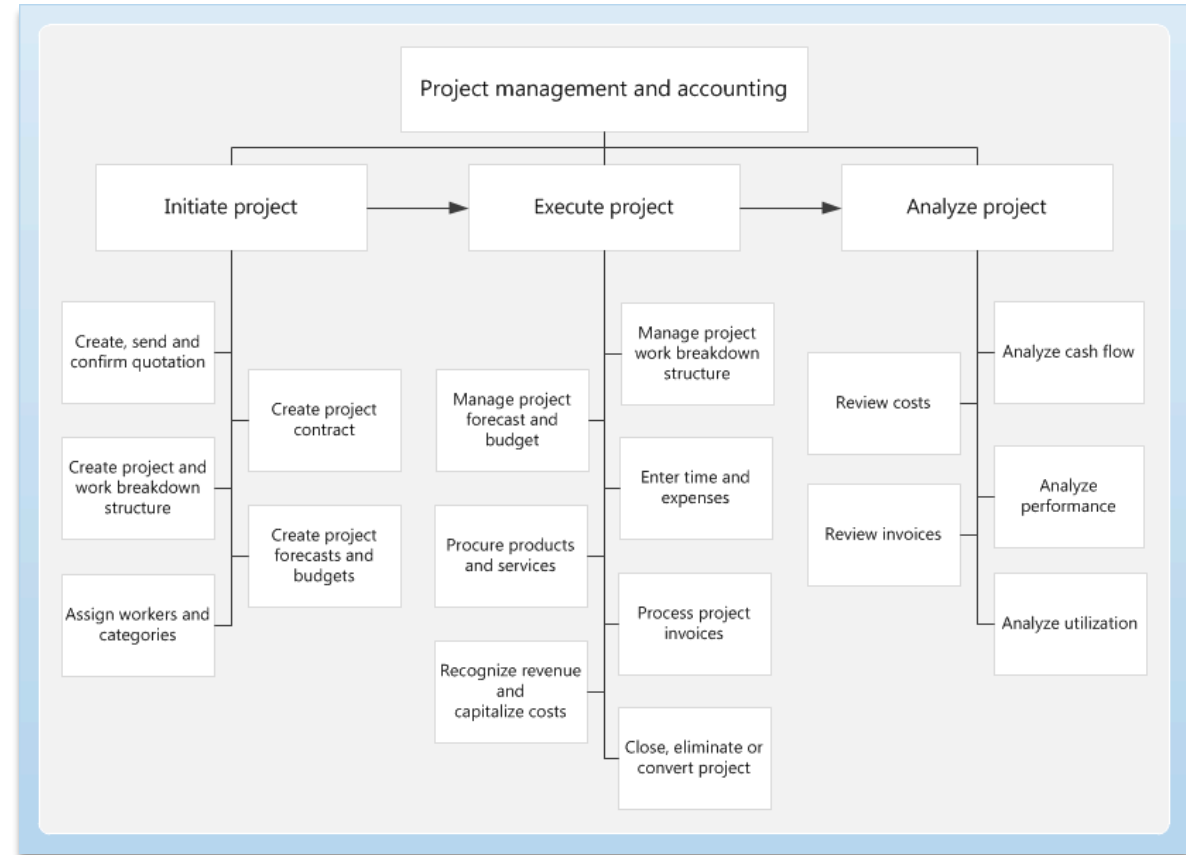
Project management and accounting

Initiate project

Execute project

Analyze project

Create, send and confirm quotation

Create project contract

Create project and work breakdown structure

Create project forecasts and budgets

Assign workers and categories

Manage project work breakdown structure

Manage project forecast and budget

Enter time and expenses

Procure products and services

Process project invoices

Recognize revenue and capitalize costs

Close, eliminate or convert project

Analyze cash flow

Review costs

Analyze performance

Review invoices

Analyze utilization